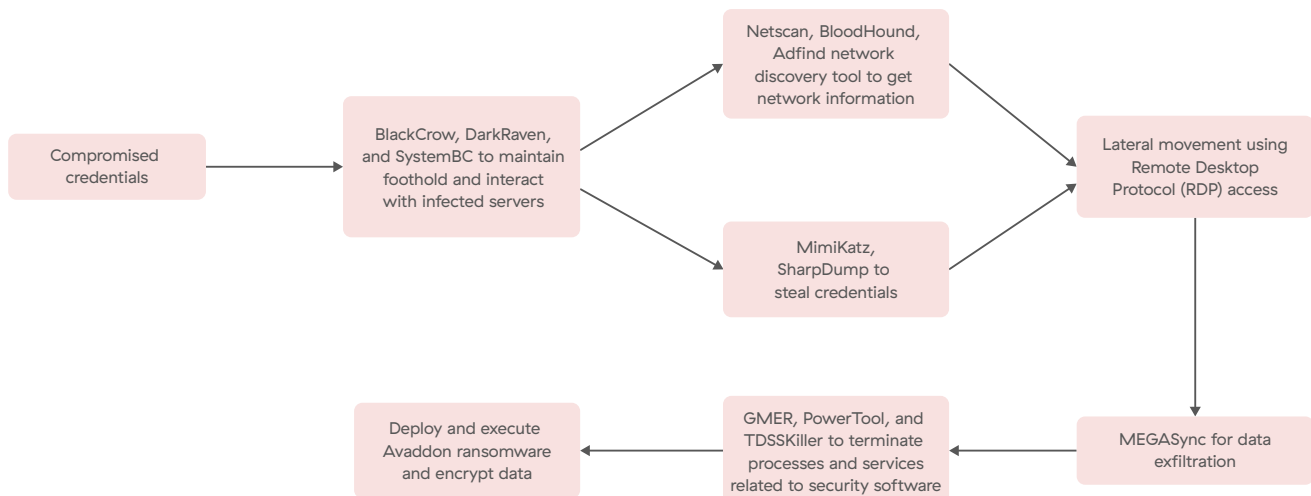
Compromised credentials

BlackCrow, DarkRaven, and SystemBC to maintain foothold and interact with infected servers

Netscan, BloodHound, Adfind network discovery tool to get network information

MimiKatz, SharpDump to steal credentials

Lateral movement using Remote Desktop Protocol (RDP) access

MEGASync for data exfiltration

GMER, PowerTool, and TDSSKiller to terminate processes and services related to security software

Deploy and execute Avaddon ransomware and encrypt data